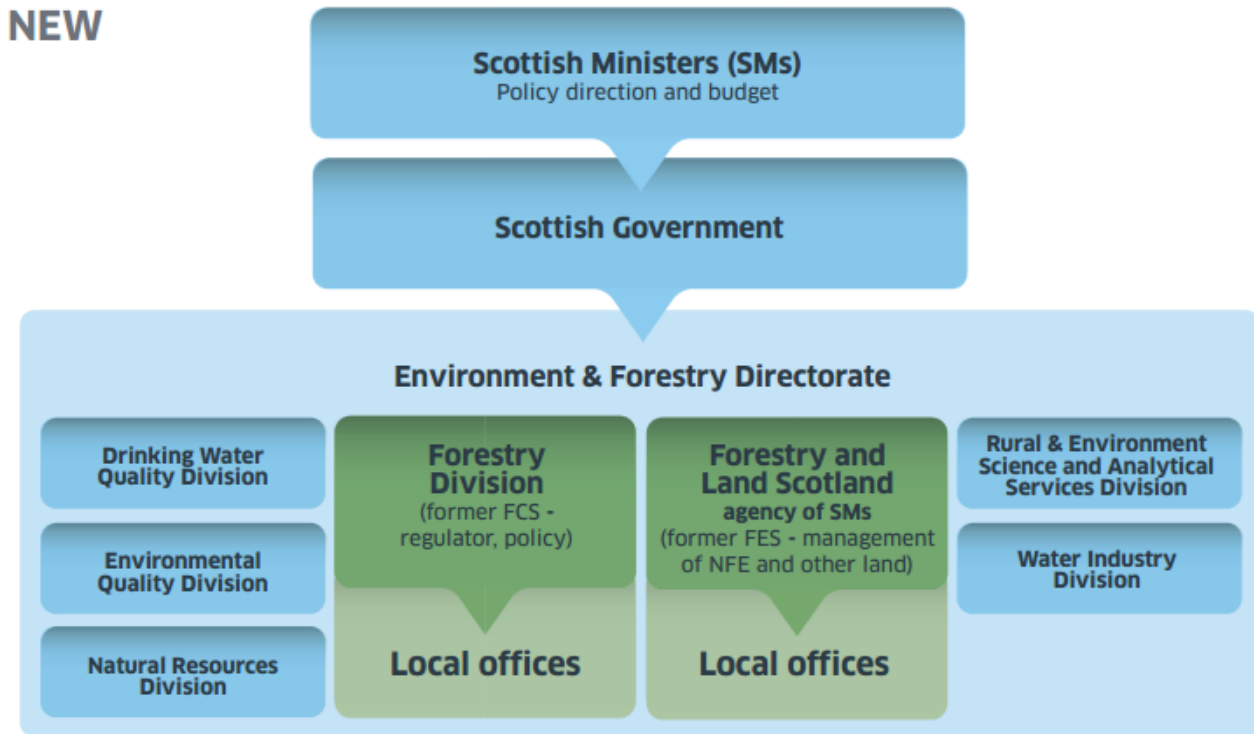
NEW

Scottish Ministers (SMs)
Policy direction and budget

Scottish Government

Environment & Forestry Directorate

Drinking Water Quality Division

Environmental Quality Division

Natural Resources Division

Forestry Division
(former FCS - regulator, policy)

Local offices

Forestry and Land Scotland
agency of SMs
(former FES - management of NFE and other land)

Local offices

Rural & Environment Science and Analytical Services Division

Water Industry Division